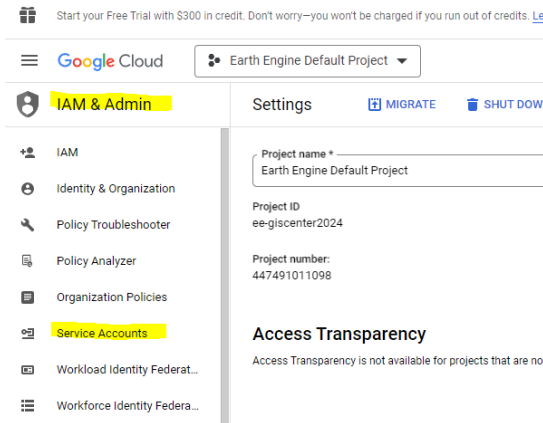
Start your Free Trial with $300 in credit. Don't worry—you won't be charged if you run out of credits. Le

Google Cloud

Earth Engine Default Project

IAM & Admin

Settings

MIGRATE

SHUT DOW

IAM

Identity & Organization

Policy Troubleshooter

Policy Analyzer

Organization Policies

Service Accounts

Workload Identity Federat...

Workforce Identity Federa...

Project name *
Earth Engine Default Project

Project ID
ee-giscenter2024

Project number:
447491011098

Access Transparency

Access Transparency is not available for projects that are no